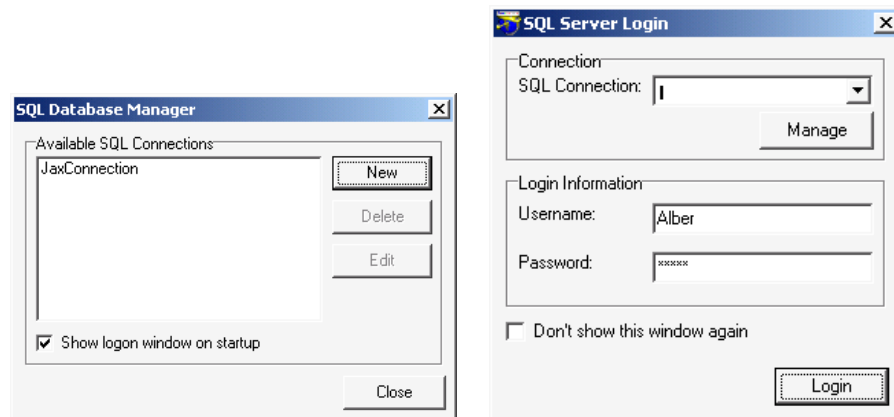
SQL Database Manager

Available SQL Connections

JaxConnection

New

Delete

Edit

Show logon window on startup

Close

SQL Server Login

Connection

SQL Connection:

Manage

Login Information

Username: Alber

Password: *****

Don't show this window again

Login